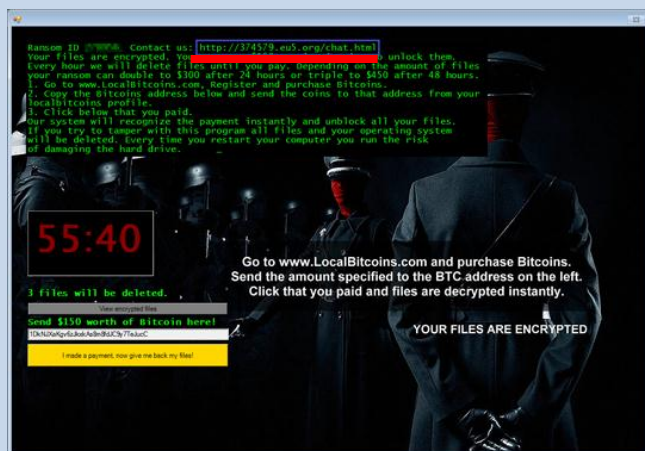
Ransom ID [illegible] Contact us: http://374579.eu5.org/chat.html
Your files are encrypted. You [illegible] to unlock them. Every hour we will delete files until you pay. Depending on the amount of files your ransom can double to $300 after 24 hours or triple to $450 after 48 hours.
1. Go to www.LocalBitcoins.com, Register and purchase Bitcoins.
2. Copy the Bitcoins address below and send the coins to that address from your localbitcoins profile.
3. Click below that you paid.
Our system will recognize the payment instantly and unblock all your files.
If you try to tamper with this program all files and your operating system will be deleted. Every time you restart your computer you run the risk of damaging the hard drive.

55:40

3 files will be deleted.

View encrypted files

Send $150 worth of Bitcoin here!

1DkNJXeKgvEoJkskAe8mBfdJC8y7TeJucC

I made a payment, now give me back my files!

Go to www.LocalBitcoins.com and purchase Bitcoins.
Send the amount specified to the BTC address on the left.
Click that you paid and files are decrypted instantly.

YOUR FILES ARE ENCRYPTED